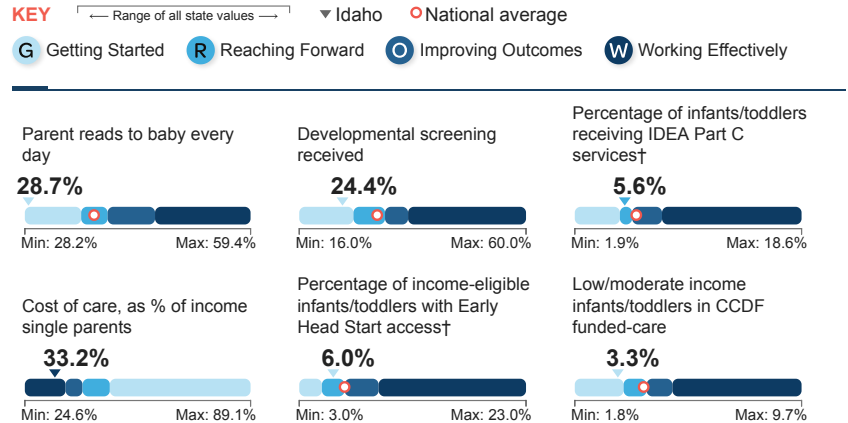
KEY ⟵ Range of all state values ⟶ ▼ Idaho ○ National average

G Getting Started R Reaching Forward O Improving Outcomes W Working Effectively

Parent reads to baby every day
28.7%
Min: 28.2% Max: 59.4%

Developmental screening received
24.4%
Min: 16.0% Max: 60.0%

Percentage of infants/toddlers receiving IDEA Part C services†
5.6%
Min: 1.9% Max: 18.6%

Cost of care, as % of income single parents
33.2%
Min: 24.6% Max: 89.1%

Percentage of income-eligible infants/toddlers with Early Head Start access†
6.0%
Min: 3.0% Max: 23.0%

Low/moderate income infants/toddlers in CCDF funded-care
3.3%
Min: 1.8% Max: 9.7%